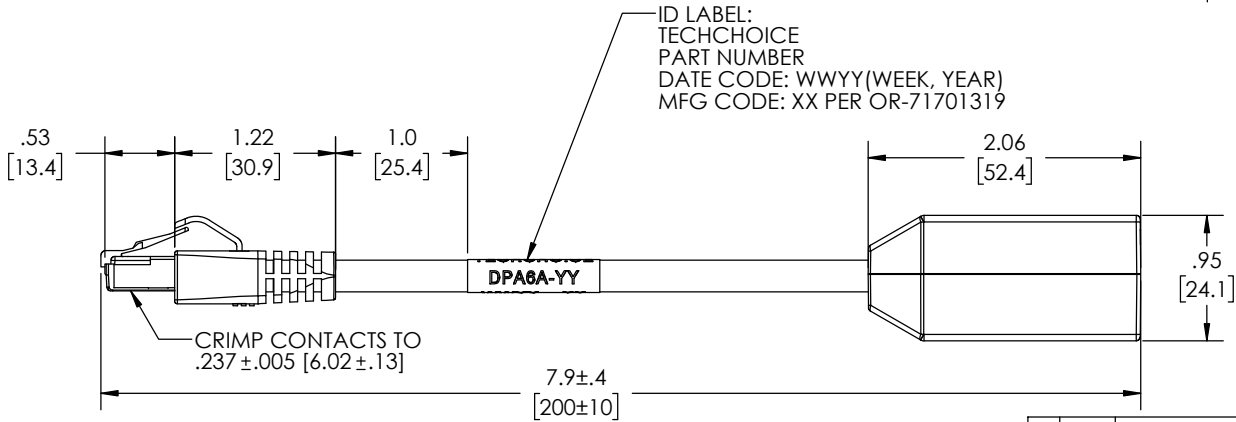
ID LABEL:
TECHCHOICE
PART NUMBER
DATE CODE: WWYY(WEEK, YEAR)
MFG CODE: XX PER OR-71701319

.53
[13.4]

1.22
[30.9]

1.0
[25.4]

2.06
[52.4]

DPA6A-YY

.95
[24.1]

CRIMP CONTACTS TO
.237 ±.005 [6.02 ±.13]

7.9±.4
[200±10]